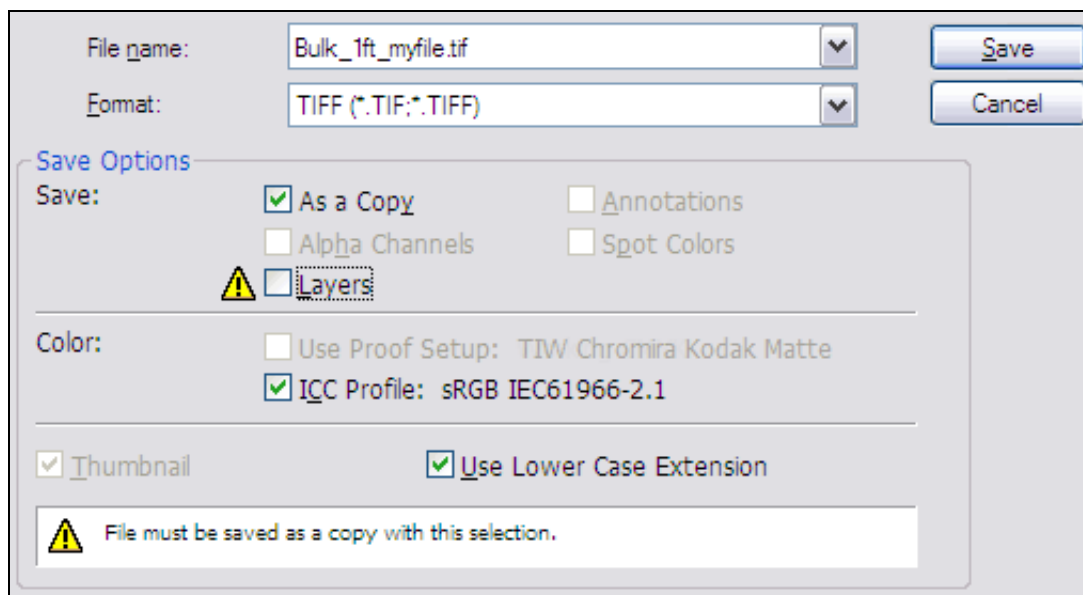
File name: Bulk_1ft_myfile.tif

Format: TIFF (*.TIF;*.TIFF)

Save

Cancel

Save Options

Save:

As a Copy

Annotations

Alpha Channels

Spot Colors

Layers

Color:

Use Proof Setup: TIW Chromira Kodak Matte

ICC Profile: sRGB IEC61966-2.1

Thumbnail

Use Lower Case Extension

File must be saved as a copy with this selection.